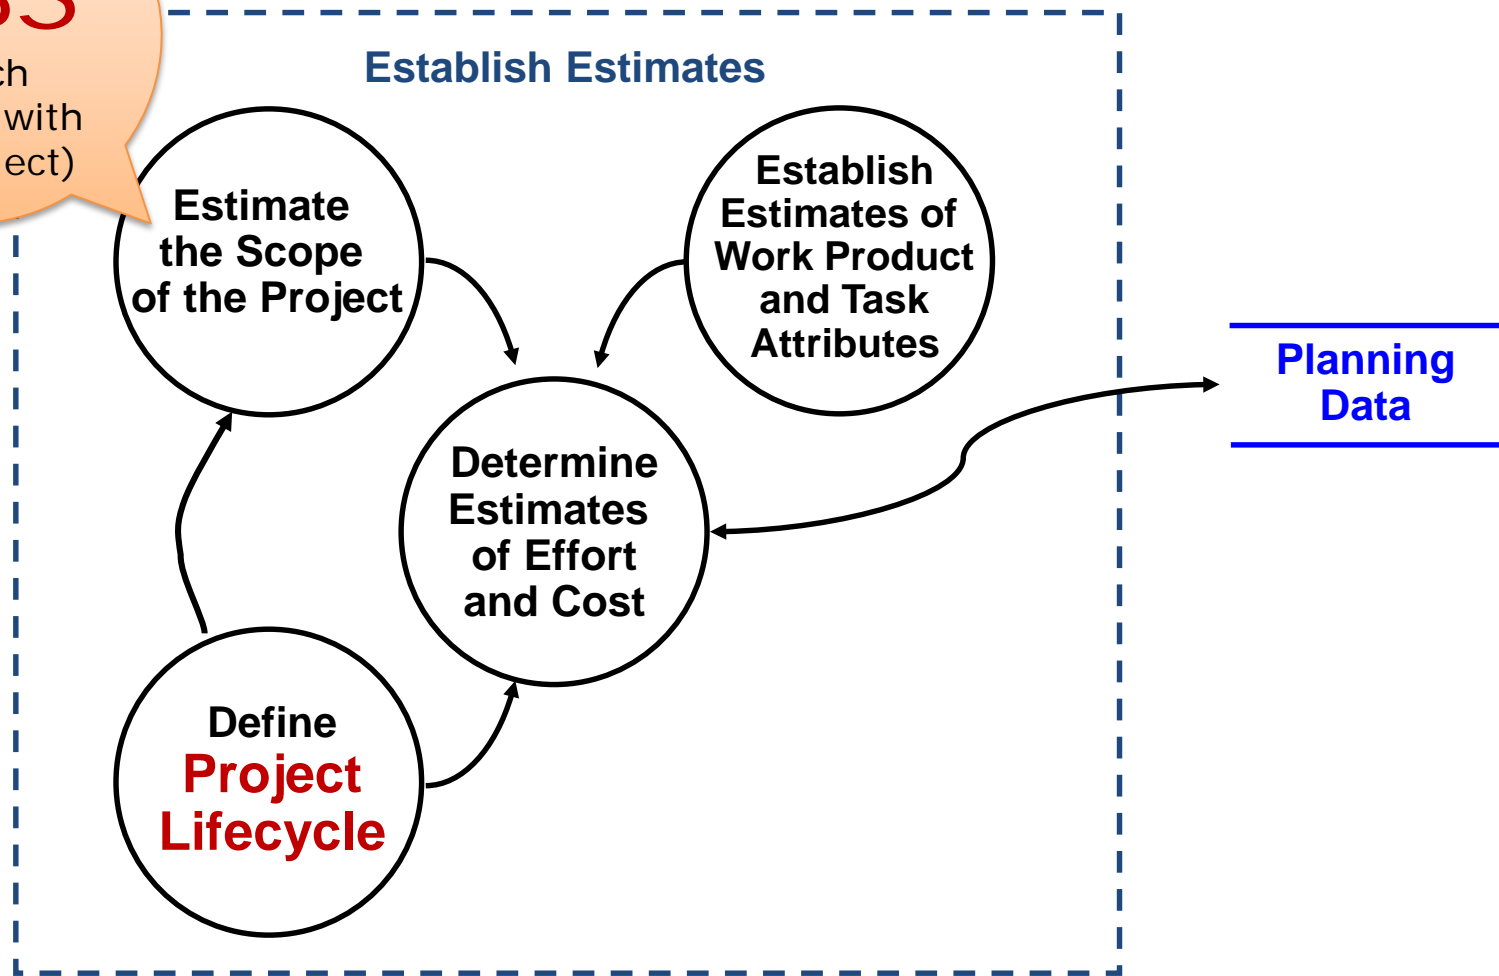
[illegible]
ch
with
ect)

Establish Estimates

Estimate the Scope of the Project

Establish Estimates of Work Product and Task Attributes

Determine Estimates of Effort and Cost

Define Project Lifecycle

Planning Data